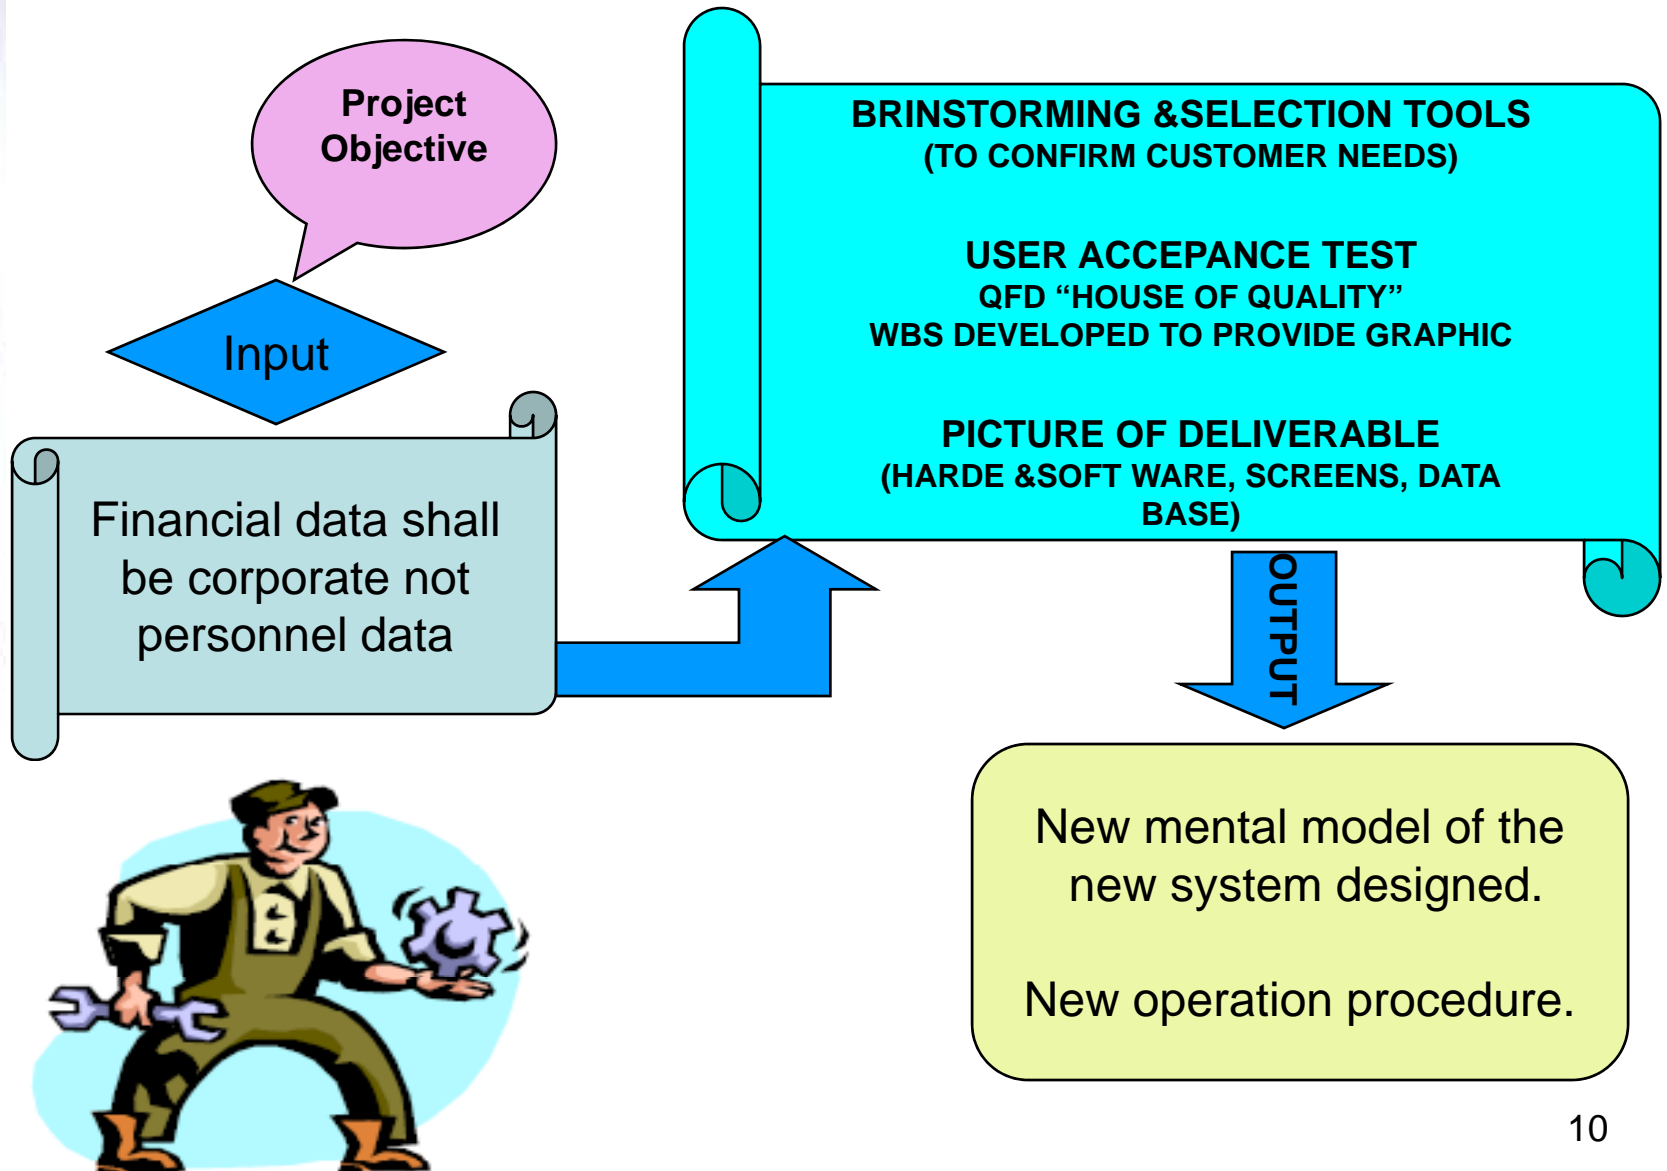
Project Objective

Input

Financial data shall be corporate not personnel data

BRINSTORMING &SELECTION TOOLS
(TO CONFIRM CUSTOMER NEEDS)

USER ACCEPANCE TEST
QFD “HOUSE OF QUALITY”
WBS DEVELOPED TO PROVIDE GRAPHIC

PICTURE OF DELIVERABLE
(HARDE &SOFT WARE, SCREENS, DATA BASE)

OUTPUT

New mental model of the new system designed.

New operation procedure.

10